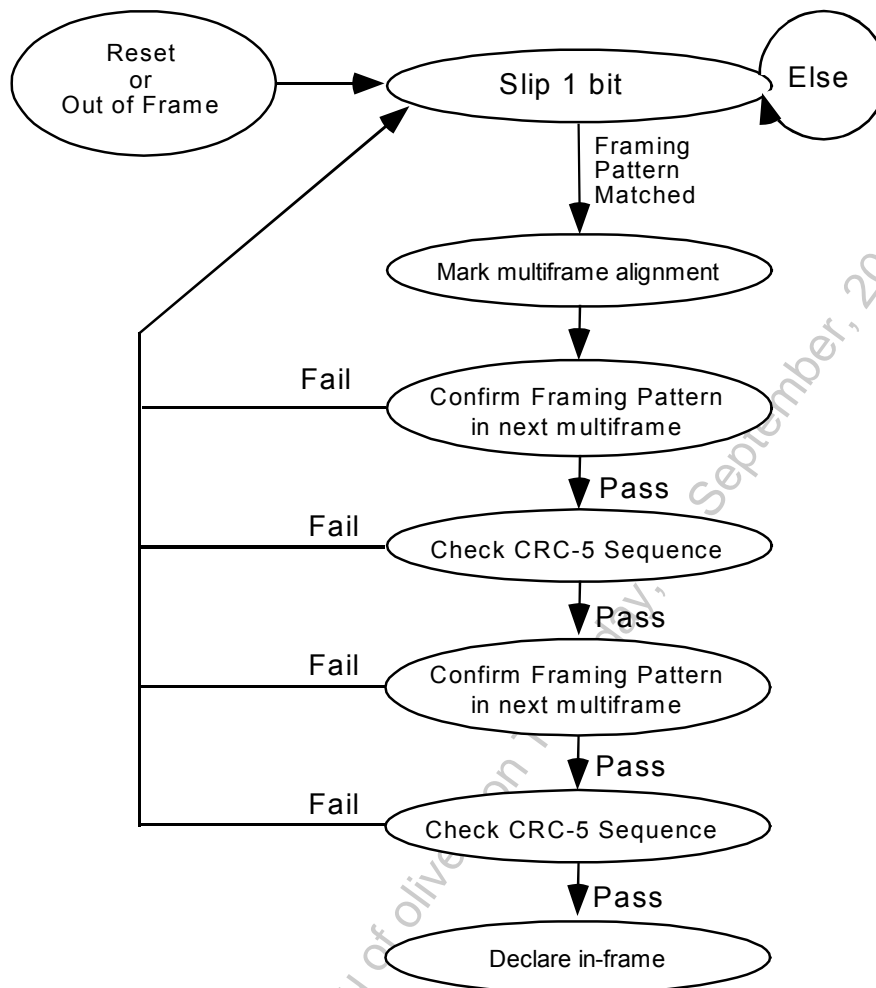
Reset
or
Out of Frame

Slip 1 bit

Else

Framing
Pattern
Matched

Mark multiframe alignment

Fail

Confirm Framing Pattern
in next multiframe

Pass

Fail

Check CRC-5 Sequence

Pass

Fail

Confirm Framing Pattern
in next multiframe

Pass

Fail

Check CRC-5 Sequence

Pass

Declare in-frame

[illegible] of olive on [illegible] September, 20